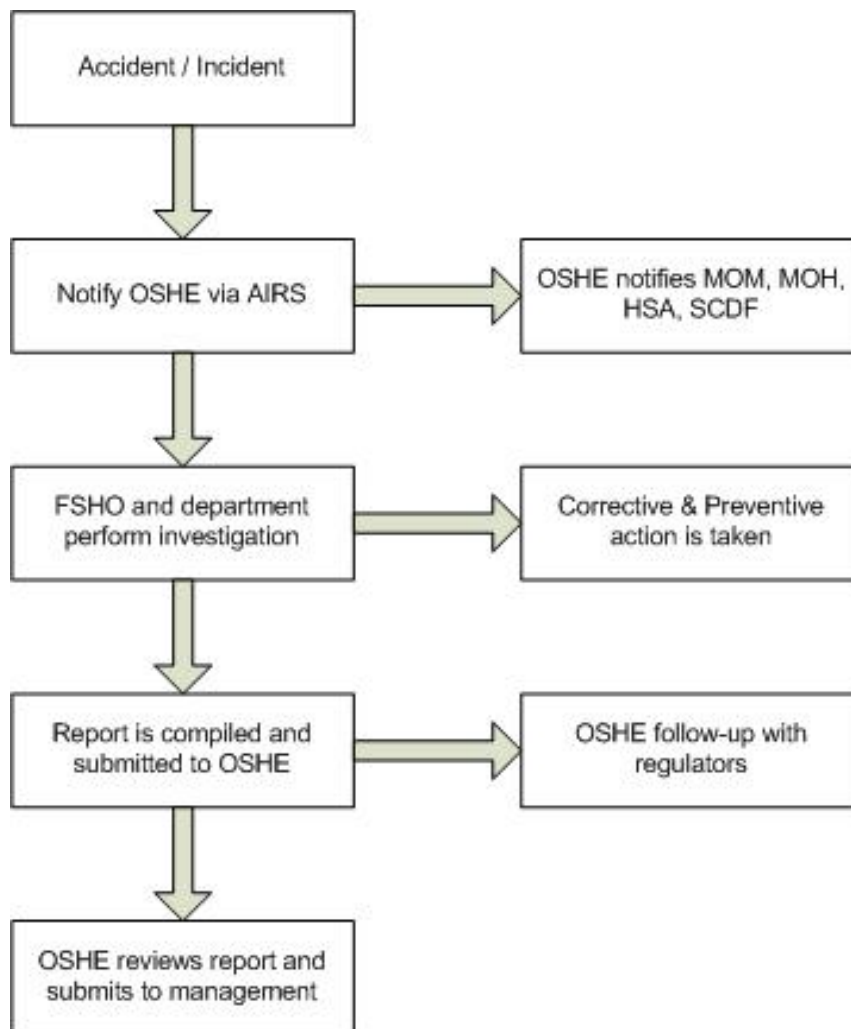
Accident / Incident

Notify OSHE via AIRS

OSHE notifies MOM, MOH, HSA, SCDF

FSHO and department perform investigation

Corrective & Preventive action is taken

Report is compiled and submitted to OSHE

OSHE follow-up with regulators

OSHE reviews report and submits to management